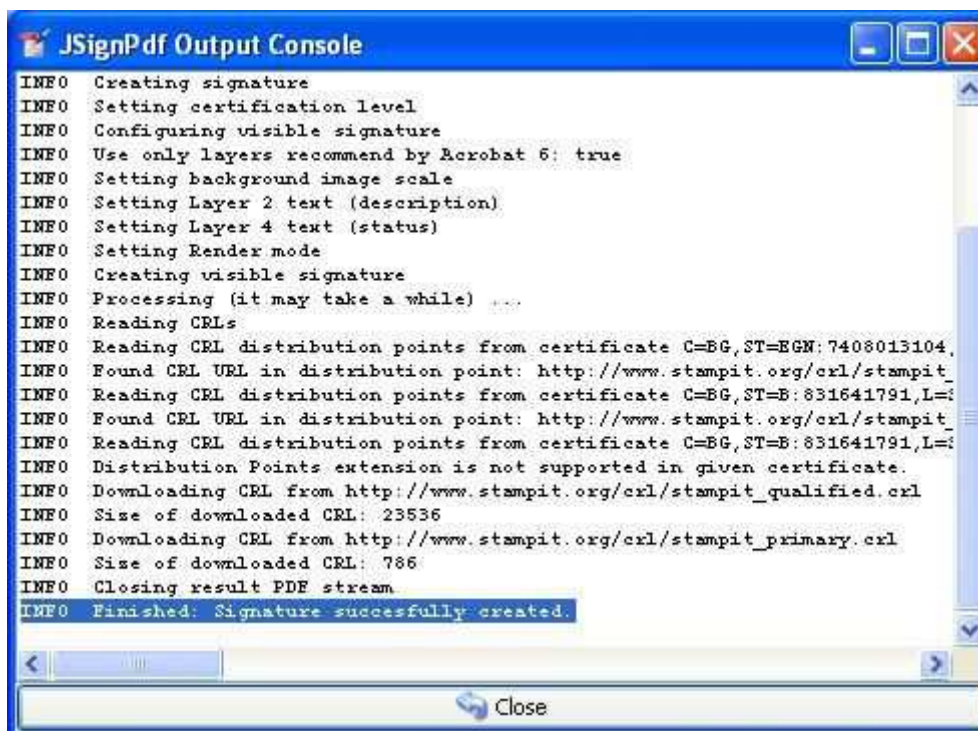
JSignPdf Output Console

INFO Creating signature
INFO Setting certification level
INFO Configuring visible signature
INFO Use only layers recommend by Acrobat 6: true
INFO Setting background image scale
INFO Setting Layer 2 text (description)
INFO Setting Layer 4 text (status)
INFO Setting Render mode
INFO Creating visible signature
INFO Processing (it may take a while) ...
INFO Reading CRLs
INFO Reading CRL distribution points from certificate C=BG,ST=EGN:7408013104,
INFO Found CRL URL in distribution point: http://www.stampit.org/crl/stampit_
INFO Reading CRL distribution points from certificate C=BG,ST=B:831641791,L=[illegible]
INFO Found CRL URL in distribution point: http://www.stampit.org/crl/stampit_
INFO Reading CRL distribution points from certificate C=BG,ST=B:831641791,L=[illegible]
INFO Distribution Points extension is not supported in given certificate.
INFO Downloading CRL from http://www.stampit.org/crl/stampit_qualified.crl
INFO Size of downloaded CRL: 23536
INFO Downloading CRL from http://www.stampit.org/crl/stampit_primary.crl
INFO Size of downloaded CRL: 786
INFO Closing result PDF stream
INFO Finished: Signature succesfully created.

Close